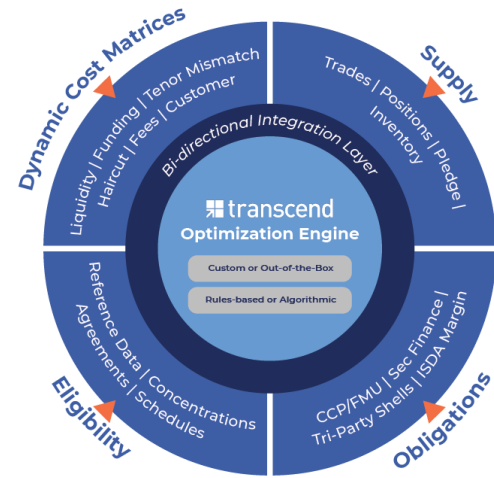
Dynamic Cost Matrices

Liquidity | Funding | Tenor Mismatch
Haircut | Fees | Customer

Supply

Trades | Positions | Pledge | Inventory

Bi-directional Integration Layer

transcend
Optimization Engine

Custom or Out-of-the-Box

Rules-based or Algorithmic

Reference Data | Concentrations
Agreements | Schedules

Eligibility

CCP/FMU | Sec Finance |
Tri-Party Shells | ISDA Margin

Obligations